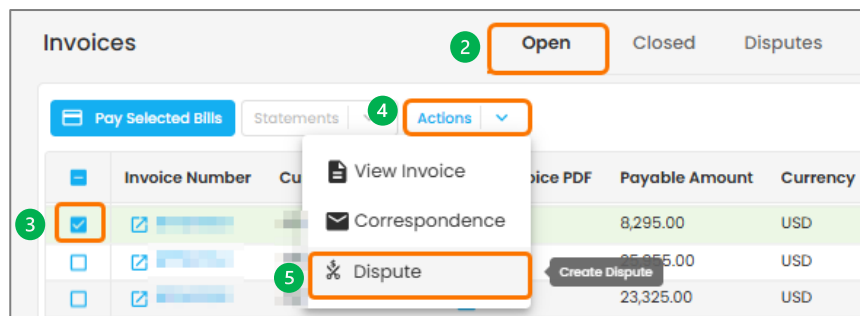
Invoices

2 Open Closed Disputes

Pay Selected Bills Statements 4 Actions

View Invoice
Correspondence
5 Dispute

Create Dispute

| | Invoice Number | Cu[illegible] | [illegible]ice PDF | Payable Amount | Currency |
|---|---|---|---|---|---|
| 3 | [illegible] | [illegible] | | 8,295.00 | USD |
| | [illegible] | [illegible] | | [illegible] | USD |
| | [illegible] | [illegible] | | 23,325.00 | USD |